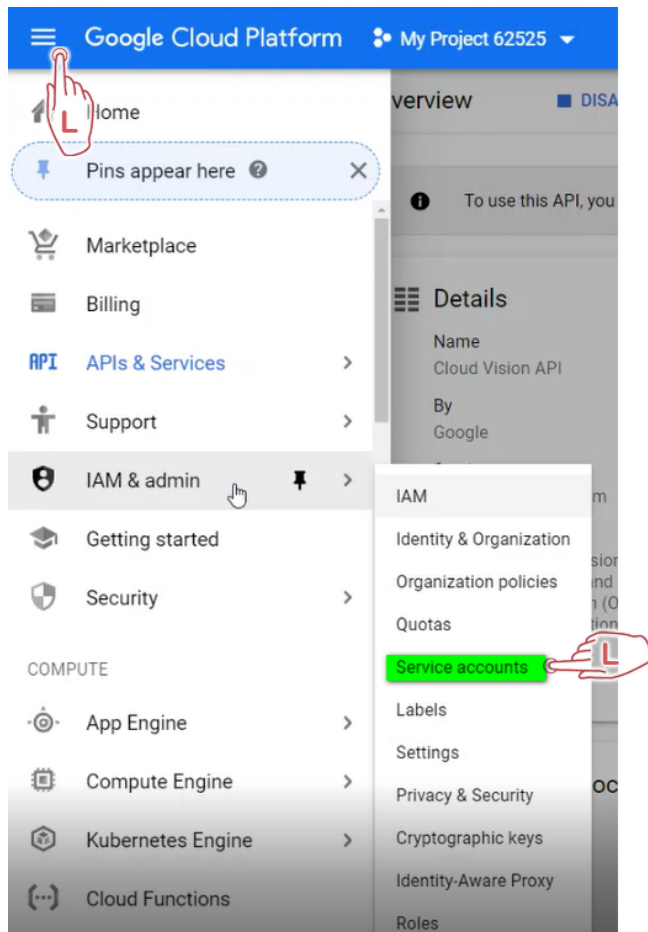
Google Cloud Platform My Project 62525

L

Home

Pins appear here

Marketplace

Billing

API APIs & Services

Support

IAM & admin

Getting started

Security

COMPUTE

App Engine

Compute Engine

Kubernetes Engine

Cloud Functions

verview

DISA

To use this API, you

Details

Name

Cloud Vision API

By

Google

IAM

Identity & Organization

Organization policies

Quotas

Service accounts

L

Labels

Settings

Privacy & Security

Cryptographic keys

Identity-Aware Proxy

Roles